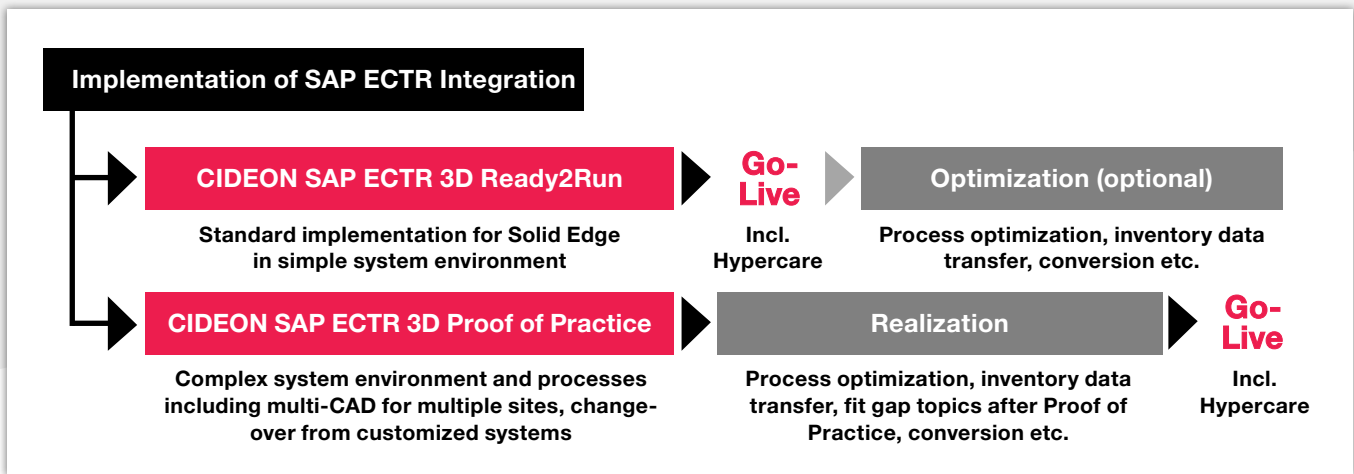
Implementation of SAP ECTR Integration

CIDEON SAP ECTR 3D Ready2Run

Standard implementation for Solid Edge in simple system environment

Go-Live

Incl. Hypercare

Optimization (optional)

Process optimization, inventory data transfer, conversion etc.

CIDEON SAP ECTR 3D Proof of Practice

Complex system environment and processes including multi-CAD for multiple sites, change-over from customized systems

Realization

Process optimization, inventory data transfer, fit gap topics after Proof of Practice, conversion etc.

Go-Live

Incl. Hypercare